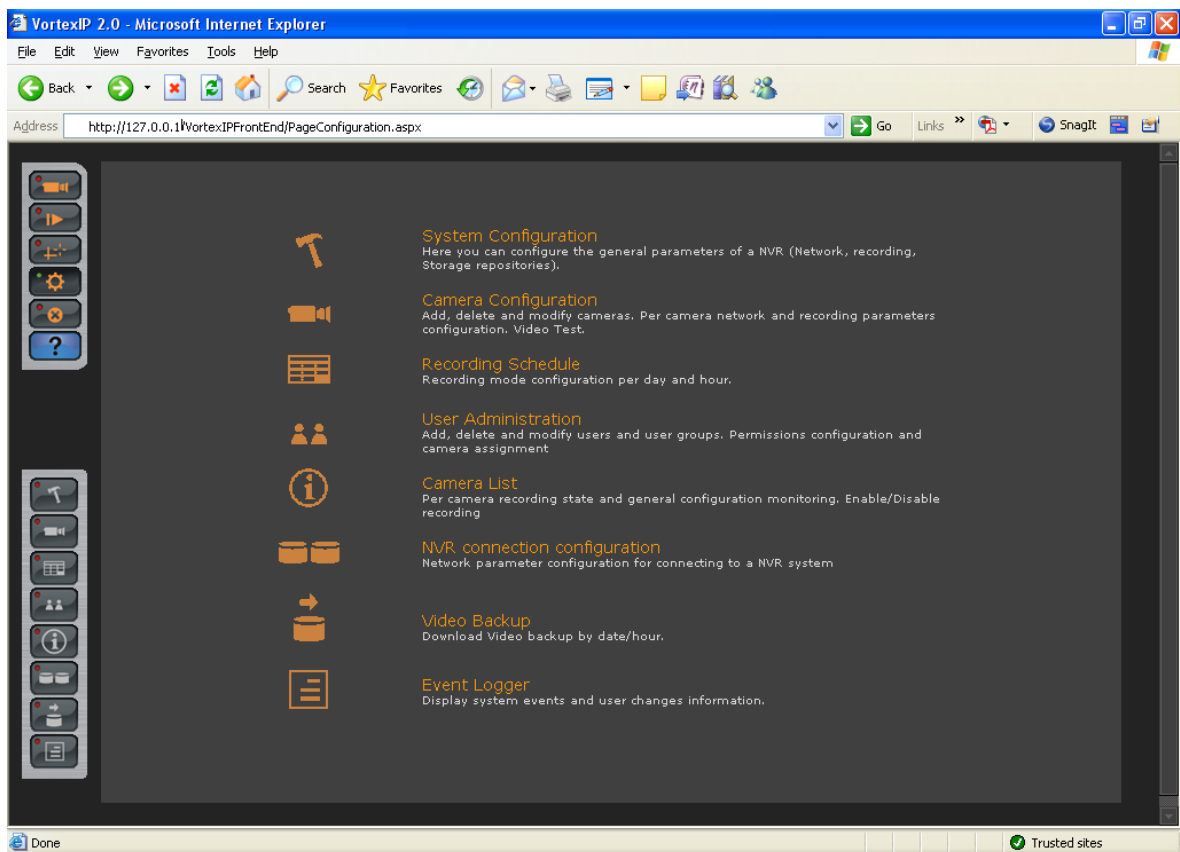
VortexIP 2.0 - Microsoft Internet Explorer

File Edit View Favorites Tools Help

Back Search Favorites

Address http://127.0.0.1/VortexIPFrontEnd/PageConfiguration.aspx Go Links SnagIt

System Configuration
Here you can configure the general parameters of a NVR (Network, recording, Storage repositories).

Camera Configuration
Add, delete and modify cameras. Per camera network and recording parameters configuration. Video Test.

Recording Schedule
Recording mode configuration per day and hour.

User Administration
Add, delete and modify users and user groups. Permissions configuration and camera assignment

Camera List
Per camera recording state and general configuration monitoring. Enable/Disable recording

NVR connection configuration
Network parameter configuration for connecting to a NVR system

Video Backup
Download Video backup by date/hour.

Event Logger
Display system events and user changes information.

Done Trusted sites